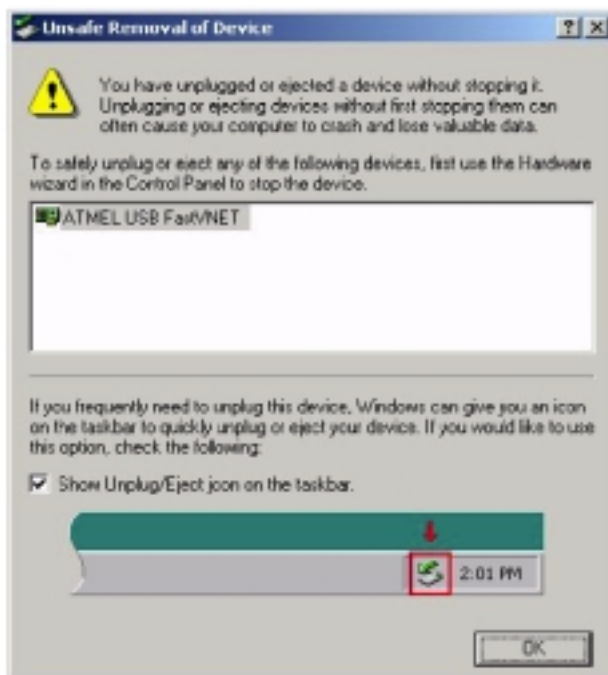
Unsafe Removal of Device

?  X

You have unplugged or ejected a device without stopping it. Unplugging or ejecting devices without first stopping them can often cause your computer to crash and lose valuable data.

To safely unplug or eject any of the following devices, first use the Hardware wizard in the Control Panel to stop the device.

ATMEL USB FastVNET

If you frequently need to unplug this device, Windows can give you an icon on the taskbar to quickly unplug or eject your device. If you would like to use this option, check the following:

Show Unplug/Eject icon on the taskbar.

2:01 PM

OK